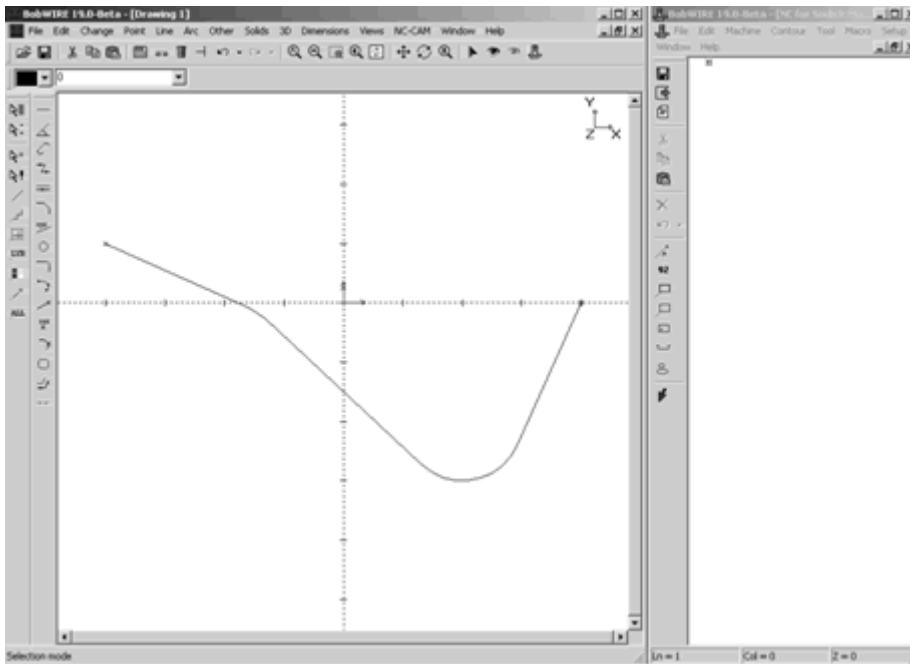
BobWIRE 19.0-Beta - [Drawing 1]
File Edit Change Point Line Arc Other Solids 3D Dimensions Views NC-CAM Window Help
0
Y
Z X
Selection mode

BobWIRE 19.0-Beta - [NC for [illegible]]
File Edit Machine Contour Tool Macro Setup
Window Help
%
92
Ln = 1
Col = 0
Z = 0